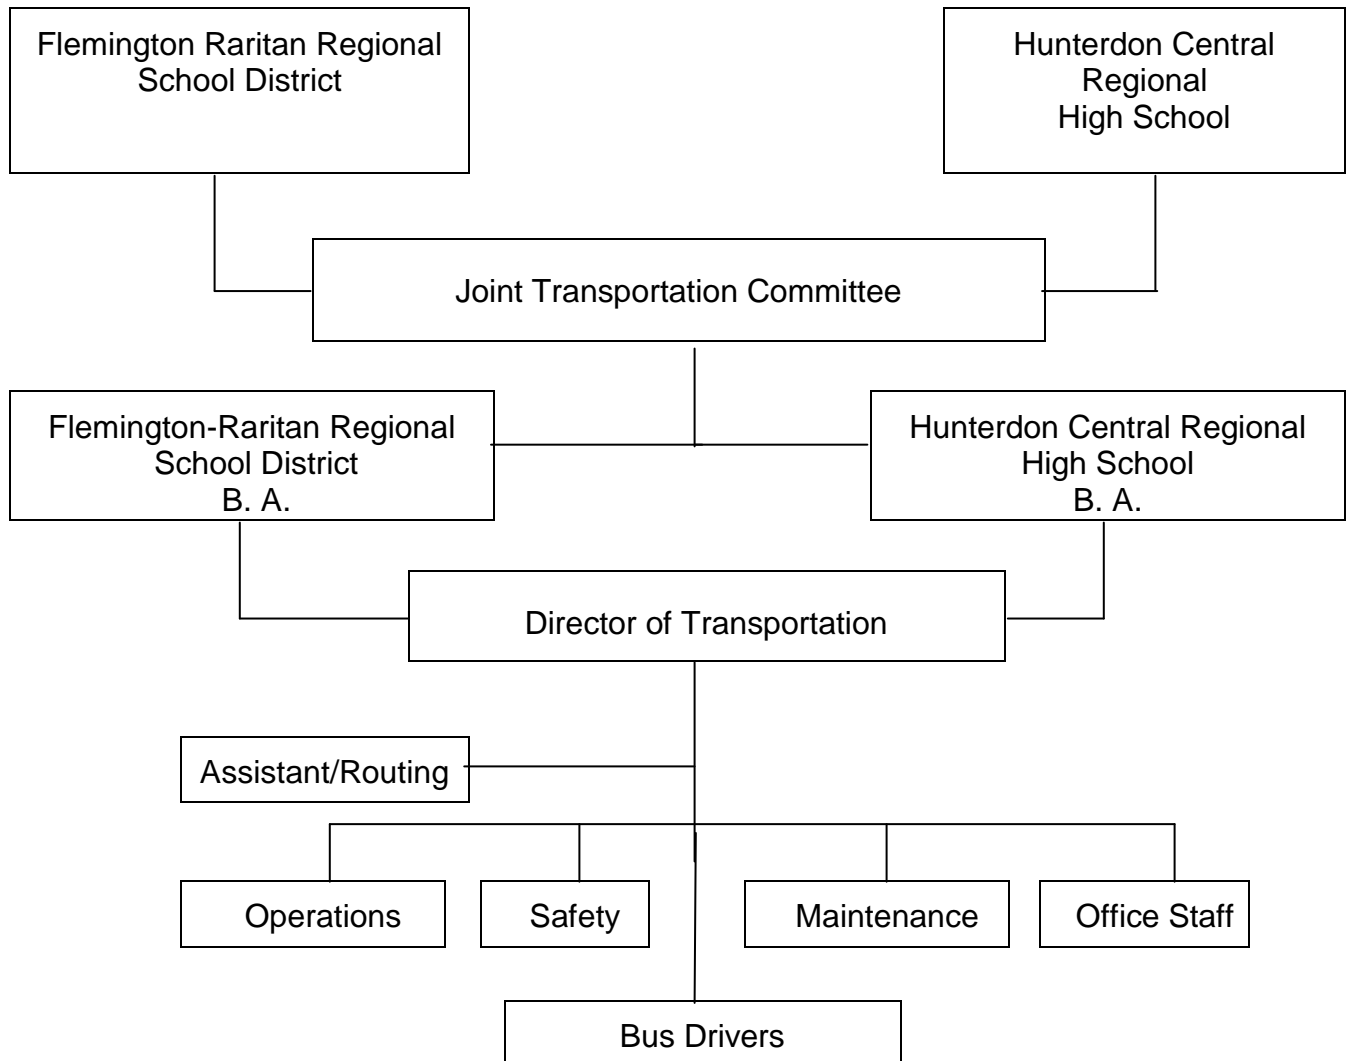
Flemington Raritan Regional School District

Hunterdon Central Regional High School

Joint Transportation Committee

Flemington-Raritan Regional School District B. A.

Hunterdon Central Regional High School B. A.

Director of Transportation

Assistant/Routing

Operations

Safety

Maintenance

Office Staff

Bus Drivers